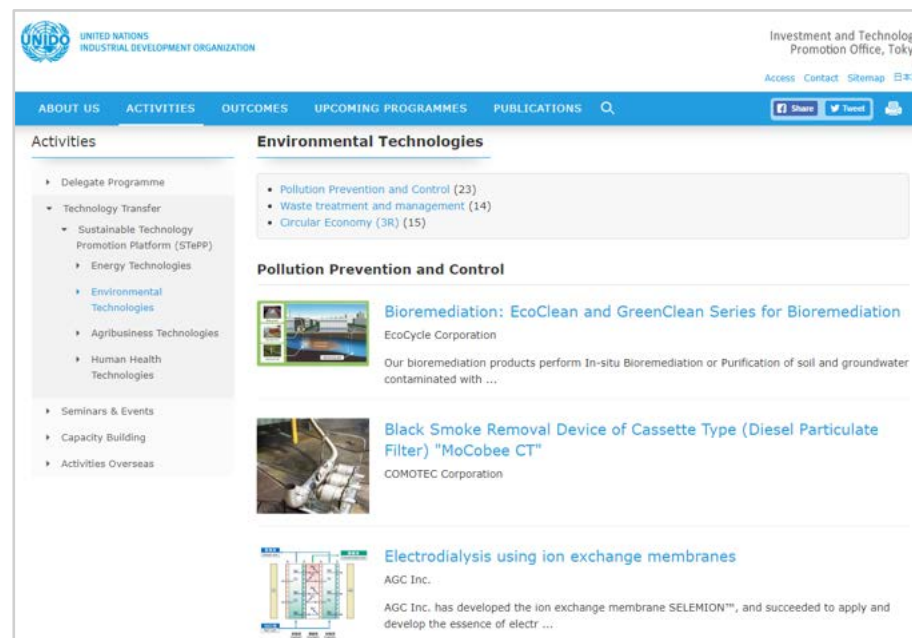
UNIDO UNITED NATIONS INDUSTRIAL DEVELOPMENT ORGANIZATION

Investment and Technolog Promotion Office, Toky

Access Contact Sitemap 日本

ABOUT US ACTIVITIES OUTCOMES UPCOMING PROGRAMMES PUBLICATIONS

Share Tweet

Activities

Delegate Programme
Technology Transfer
Sustainable Technology Promotion Platform (STePP)
Energy Technologies
Environmental Technologies
Agribusiness Technologies
Human Health Technologies
Seminars & Events
Capacity Building
Activities Overseas

Environmental Technologies

- Pollution Prevention and Control (23)
- Waste treatment and management (14)
- Circular Economy (3R) (15)

Pollution Prevention and Control

Bioremediation: EcoClean and GreenClean Series for Bioremediation

EcoCycle Corporation

Our bioremediation products perform In-situ Bioremediation or Purification of soil and groundwater contaminated with ...

Black Smoke Removal Device of Cassette Type (Diesel Particulate Filter) "MoCobee CT"

COMOTEC Corporation

Electrodialysis using ion exchange membranes

AGC Inc.

AGC Inc. has developed the ion exchange membrane SELEMION™, and succeeded to apply and develop the essence of electr ...